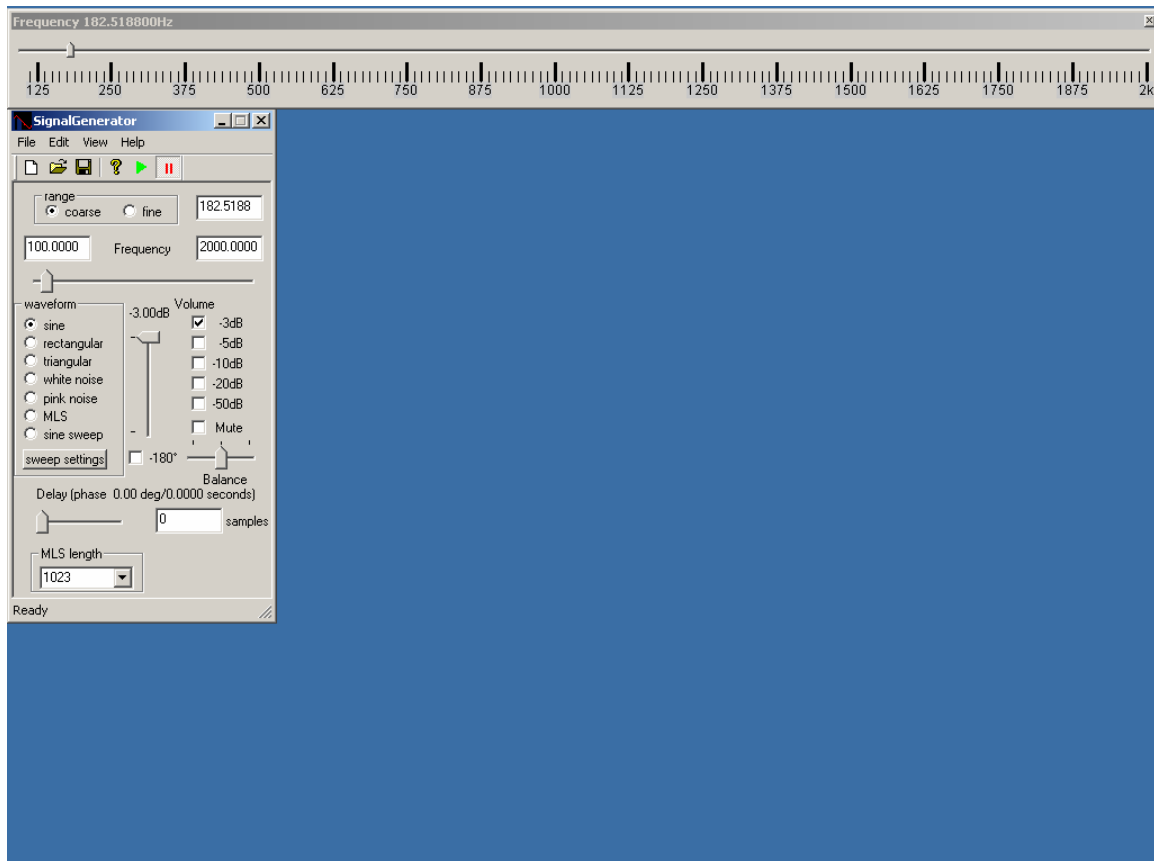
Frequency 182.518800Hz

125 250 375 500 625 750 875 1000 1125 1250 1375 1500 1625 1750 1875 2k

SignalGenerator

File Edit View Help

range
coarse fine
182.5188

100.0000 Frequency 2000.0000

waveform
sine
rectangular
triangular
white noise
pink noise
MLS
sine sweep
sweep settings

-3.00dB Volume
-3dB
-5dB
-10dB
-20dB
-50dB
Mute

-180°

Balance

Delay (phase 0.00 deg/0.0000 seconds)

0 samples

MLS length
1023

Ready